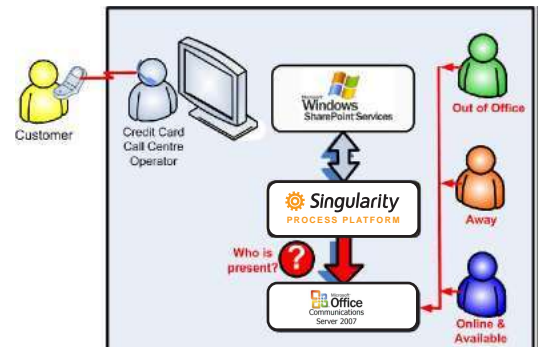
Customer

Credit Card Call Centre Operator

Microsoft Windows SharePoint Services

Singularity
PROCESS PLATFORM

Who is present?

Microsoft Office
Communications Server 2007

Out of Office

Away

Online & Available